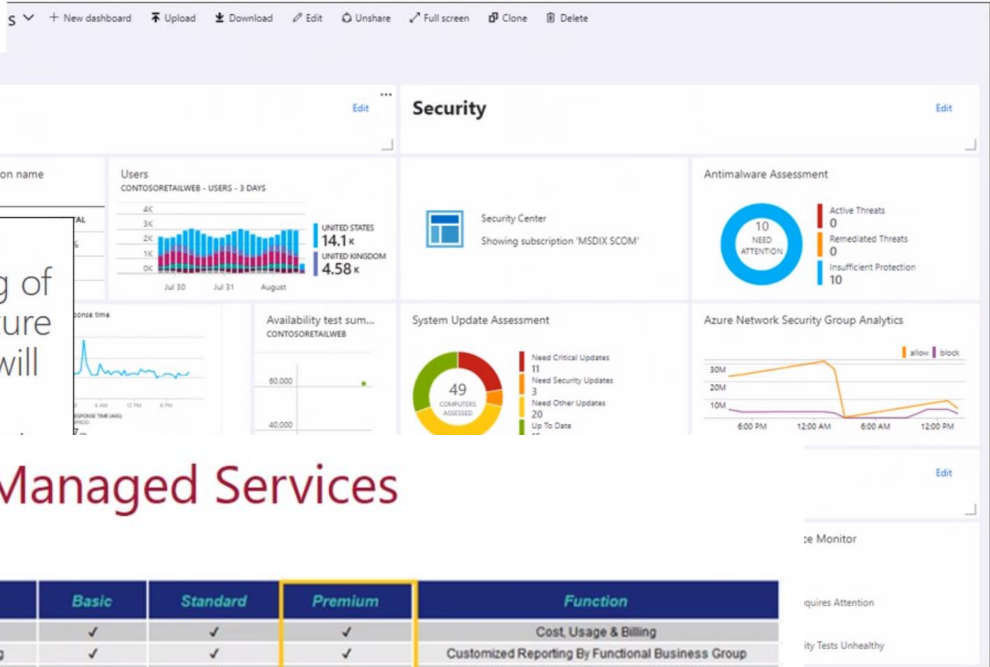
s ∨ + New dashboard Upload Download Edit Unshare Full screen Clone Delete

Edit

Security

Edit

on name

Users
CONTOSORETAILWEB - USERS - 3 DAYS

4K
3K
2K
1K
0K

Jul 30 Jul 31 August

UNITED STATES
14.1K
UNITED KINGDOM
4.58K

Security Center
Showing subscription 'MSDIX SCOM'

Antimalware Assessment

10
NEED ATTENTION

Active Threats
0
Remediated Threats
0
Insufficient Protection
10

g of
ure
will

onse time

Availability test sum...
CONTOSORETAILWEB

60,000
40,000

System Update Assessment

49
COMPUTERS ASSESSED

Need Critical Updates
11
Need Security Updates
3
Need Other Updates
20
Up To Date

Azure Network Security Group Analytics

allow block

30M
20M
10M

6:00 PM 12:00 AM 6:00 AM 12:00 PM

Managed Services

Edit

e Monitor

quires Attention

ity Tests Unhealthy

| | Basic | Standard | Premium | Function |
|---|---|---|---|---|
| | ✓ | ✓ | ✓ | Cost, Usage & Billing |
| | ✓ | ✓ | ✓ | Customized Reporting By Functional Business Group |